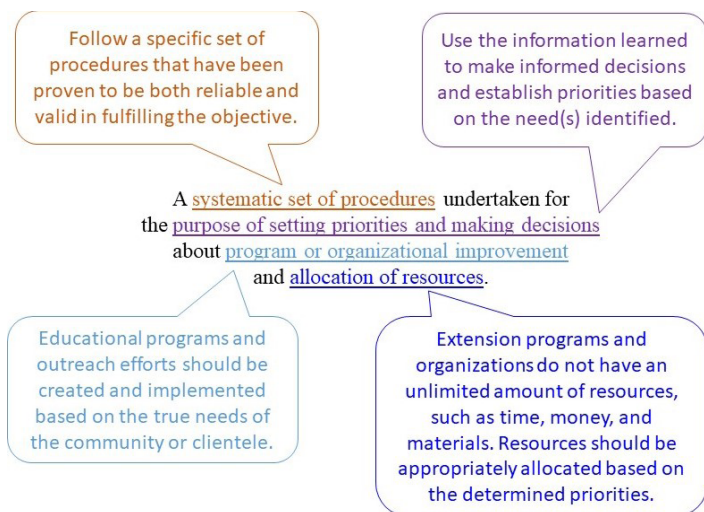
Follow a specific set of procedures that have been proven to be both reliable and valid in fulfilling the objective.

Use the information learned to make informed decisions and establish priorities based on the need(s) identified.

A systematic set of procedures undertaken for the purpose of setting priorities and making decisions about program or organizational improvement and allocation of resources.

Educational programs and outreach efforts should be created and implemented based on the true needs of the community or clientele.

Extension programs and organizations do not have an unlimited amount of resources, such as time, money, and materials. Resources should be appropriately allocated based on the determined priorities.